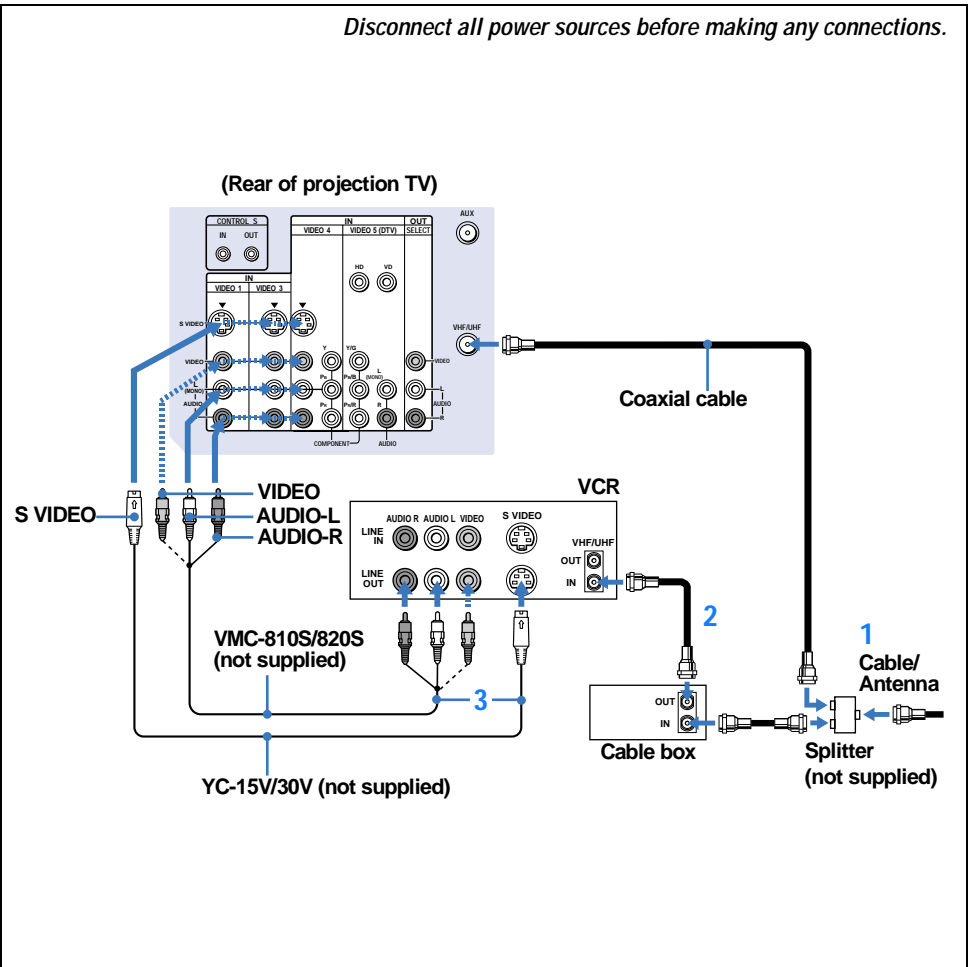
Disconnect all power sources before making any connections.

(Rear of projection TV)

CONTROL S
IN OUT

IN
VIDEO 4 VIDEO 5 (DTV)
OUT
SELECT
AUX

HD VD

IN
VIDEO 1 VIDEO 3

S VIDEO

VHF/UHF

VIDEO
Y Y/G
VIDEO
(MONO)
PB PB/B L (MONO)
L
AUDIO
PR PR/R R
AUDIO
R
COMPONENT AUDIO

Coaxial cable

S VIDEO
VIDEO
AUDIO-L
AUDIO-R

VCR
AUDIO R AUDIO L VIDEO S VIDEO
LINE IN
VHF/UHF
OUT
LINE OUT
IN

2

1
Cable/ Antenna

VMC-810S/820S (not supplied)

3

OUT
IN
Cable box

Splitter (not supplied)

YC-15V/30V (not supplied)